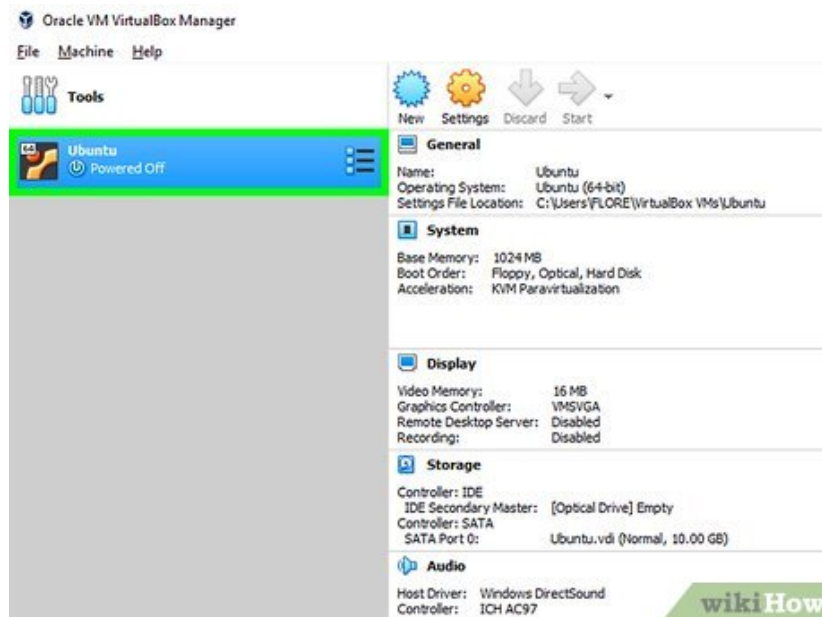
Oracle VM VirtualBox Manager

File Machine Help

Tools

64 Ubuntu
Powered Off

New Settings Discard Start

General

Name: Ubuntu
Operating System: Ubuntu (64-bit)
Settings File Location: C:\Users\FLORE\VirtualBox VMs\Ubuntu

System

Base Memory: 1024 MB
Boot Order: Floppy, Optical, Hard Disk
Acceleration: KVM Paravirtualization

Display

Video Memory: 16 MB
Graphics Controller: VMSVGA
Remote Desktop Server: Disabled
Recording: Disabled

Storage

Controller: IDE
IDE Secondary Master: [Optical Drive] Empty
Controller: SATA
SATA Port 0: Ubuntu.vdi (Normal, 10.00 GB)

Audio

Host Driver: Windows DirectSound
Controller: ICH AC97

wikiHow